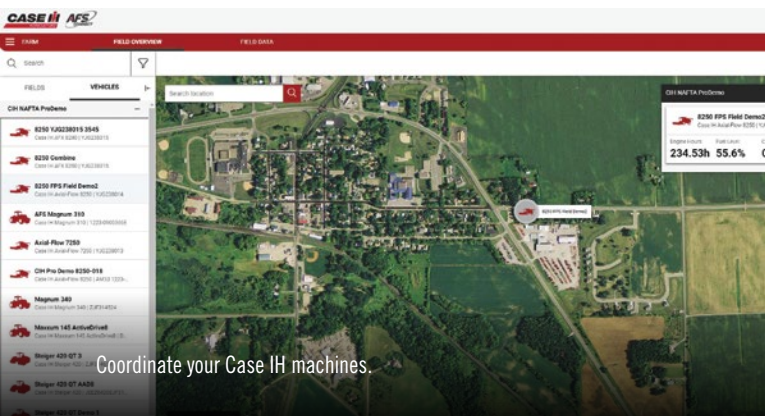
CASE IH AFS

FARM FIELD OVERVIEW FIELD DATA

Search

FIELDS VEHICLES

CIH NAFTA ProDemo

8250 YJG238015 3545
Case IH AFS 8250 | YJG238015

8230 Combine
Case IH AFS 8230 | YJG238015

8250 FPS Field Demo2
Case IH Axial-Flow 8250 | YJG238014

AFS Magnum 310
Case IH Magnum 310 | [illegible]

Axial-Flow 7250
Case IH Axial-Flow 7250 | YJG238013

CIH Pro Demo 8250-018
Case IH Axial-Flow 8250 | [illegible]

Magnum 340
Case IH Magnum 340 | ZJF314524

Maxxum 145 ActiveDrive8
Case IH Maxxum 145 ActiveDrive8 | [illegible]

Steiger 420 QT 3
Case IH Steiger 420 | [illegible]

Steiger 420 QT AADS
Case IH Steiger 420 | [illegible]

Steiger 420 QT Demo 1

Search location

8250 FPS Field Demo2

CIH NAFTA ProDemo

8250 FPS Field Demo2
Case IH Axial-Flow 8250 | YJG...

Engine Hours 234.53h
Fuel Level 55.6%

Coordinate your Case IH machines.